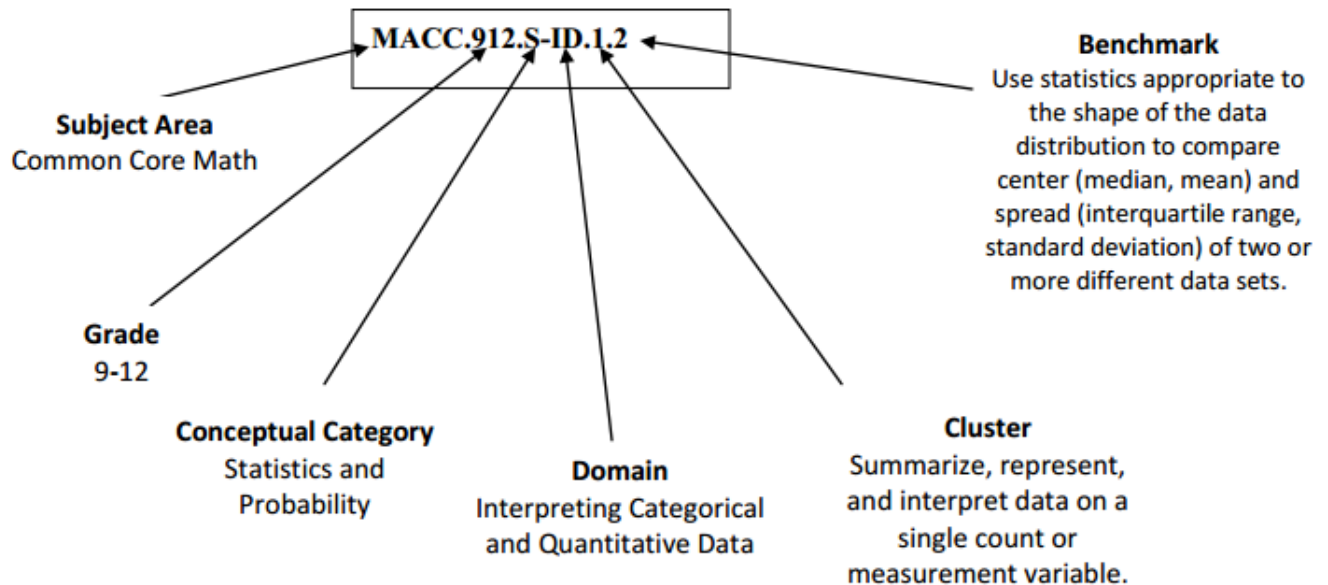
MACC.912.S-ID.1.2

Benchmark
Use statistics appropriate to the shape of the data distribution to compare center (median, mean) and spread (interquartile range, standard deviation) of two or more different data sets.

Subject Area
Common Core Math

Grade
9-12

Conceptual Category
Statistics and Probability

Domain
Interpreting Categorical and Quantitative Data

Cluster
Summarize, represent, and interpret data on a single count or measurement variable.